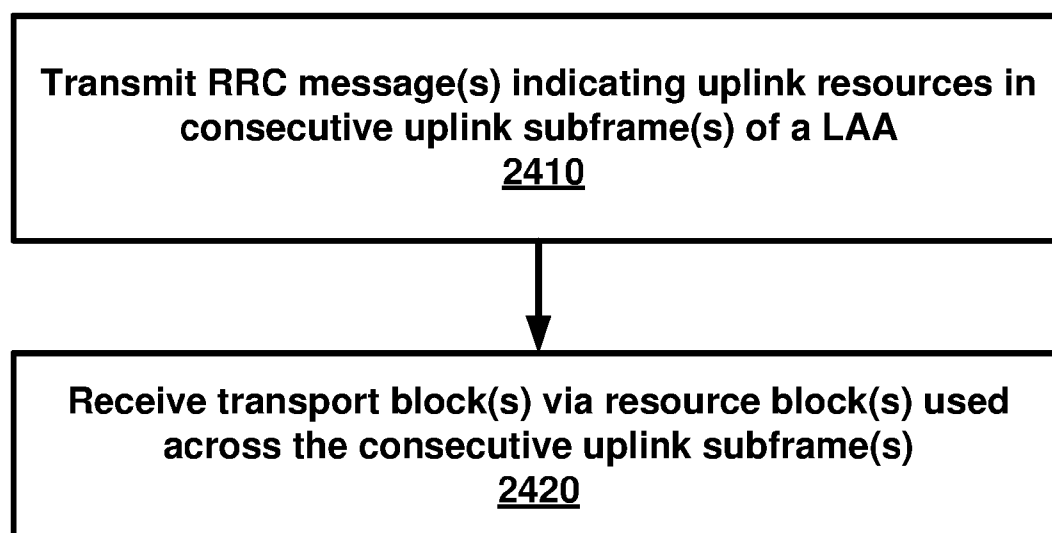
Transmit RRC message(s) indicating uplink resources in consecutive uplink subframe(s) of a LAA
2410

Receive transport block(s) via resource block(s) used across the consecutive uplink subframe(s)
2420